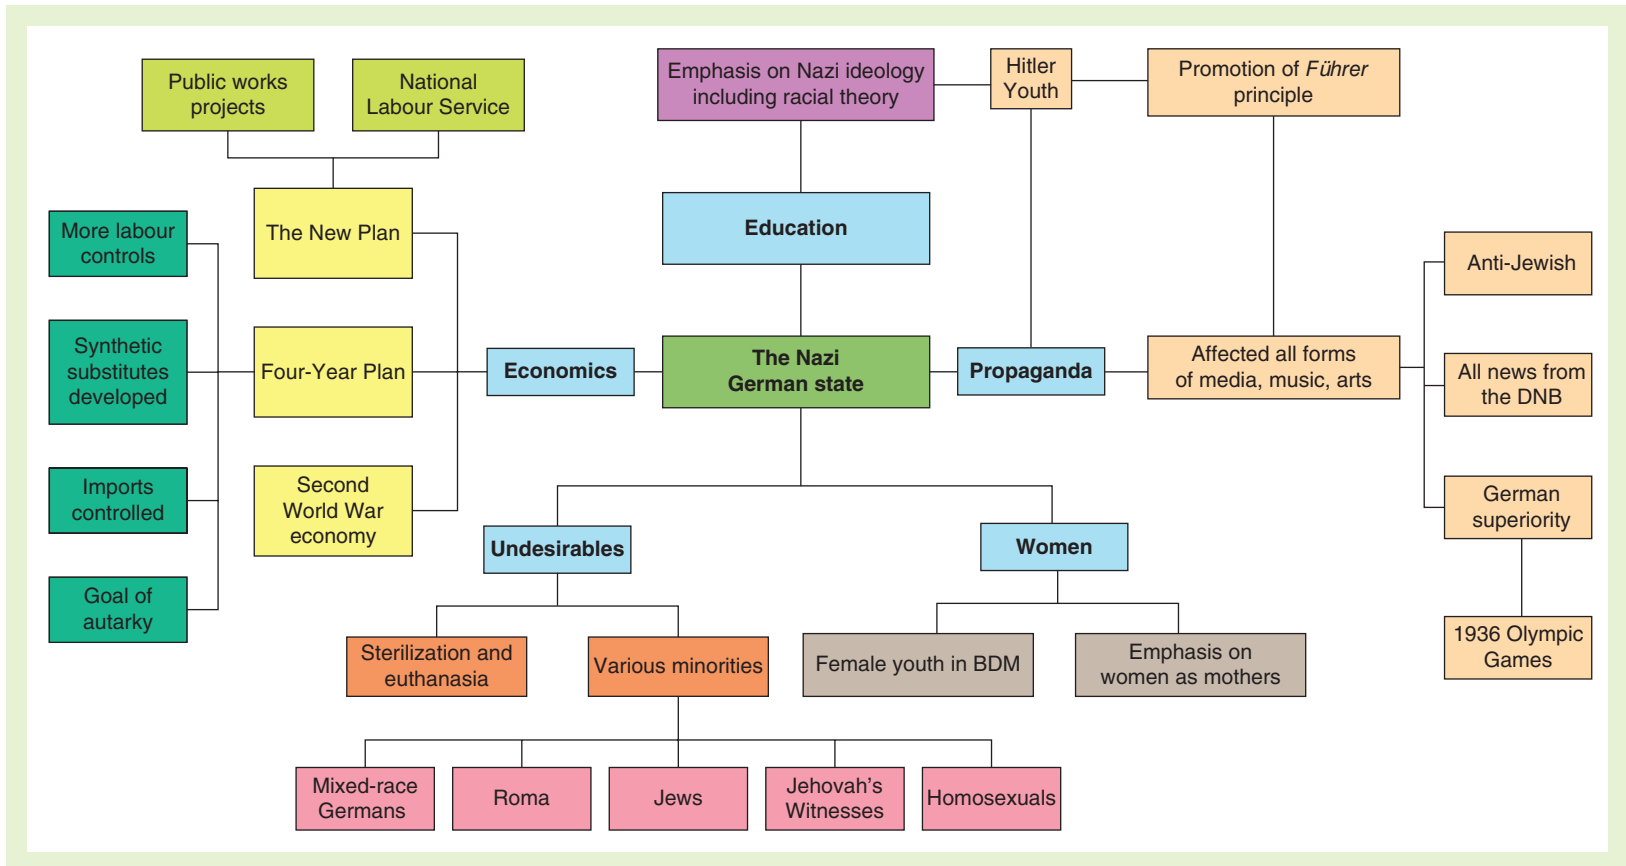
Public works projects

National Labour Service

Emphasis on Nazi ideology including racial theory

Hitler Youth

Promotion of *Führer* principle

More labour controls

The New Plan

Education

Anti-Jewish

Synthetic substitutes developed

Four-Year Plan

Economics

The Nazi German state

Propaganda

Affected all forms of media, music, arts

All news from the DNB

Imports controlled

Second World War economy

German superiority

Undesirables

Women

Goal of autarky

1936 Olympic Games

Sterilization and euthanasia

Various minorities

Female youth in BDM

Emphasis on women as mothers

Mixed-race Germans

Roma

Jews

Jehovah's Witnesses

Homosexuals